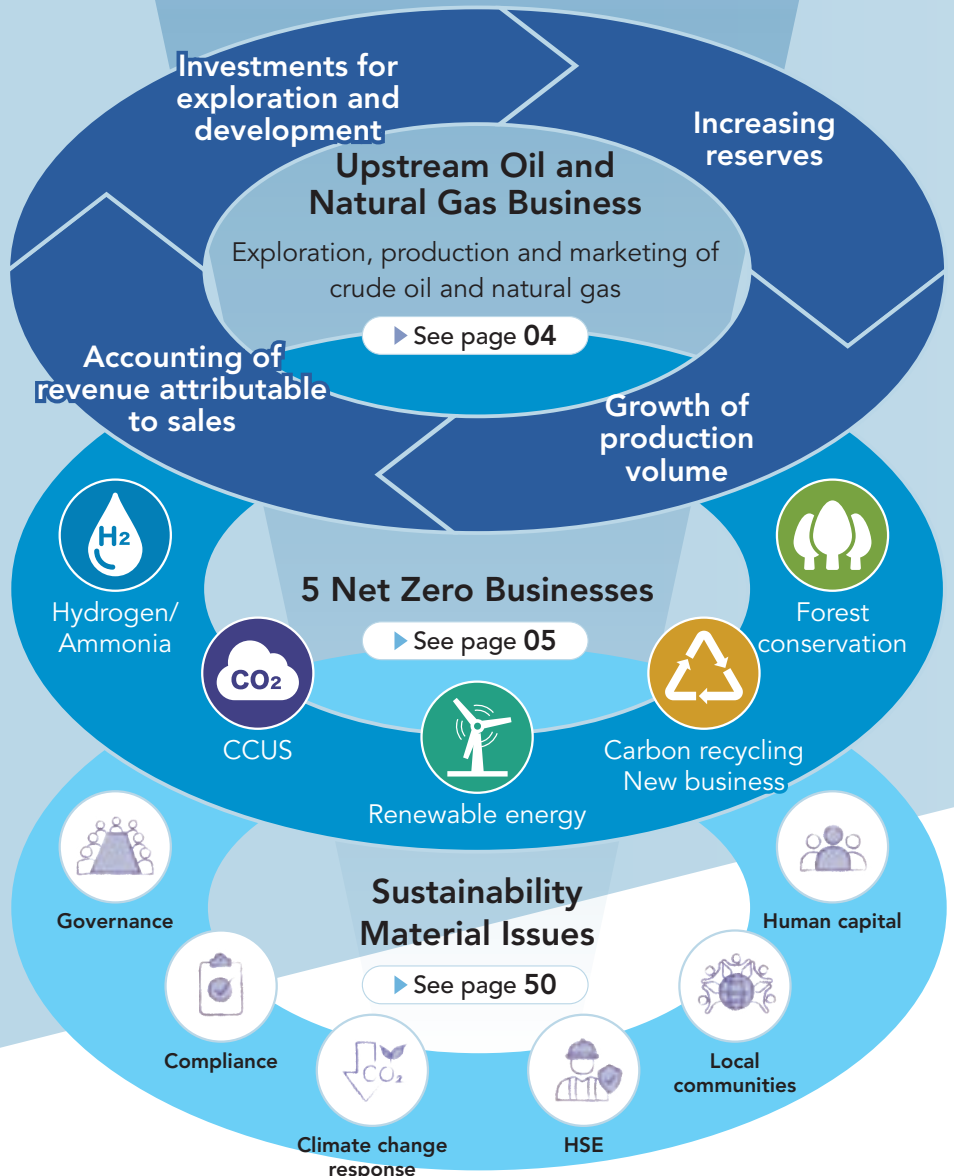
Investments for exploration and development

Increasing reserves

Upstream Oil and Natural Gas Business

Exploration, production and marketing of crude oil and natural gas

See page 04

Accounting of revenue attributable to sales

Growth of production volume

$H_2$

Hydrogen/ Ammonia

5 Net Zero Businesses

See page 05

Forest conservation

$CO_2$

CCUS

Renewable energy

Carbon recycling New business

Governance

Sustainability Material Issues

See page 50

Human capital

Compliance

$CO_2$

Climate change response

HSE

Local communities